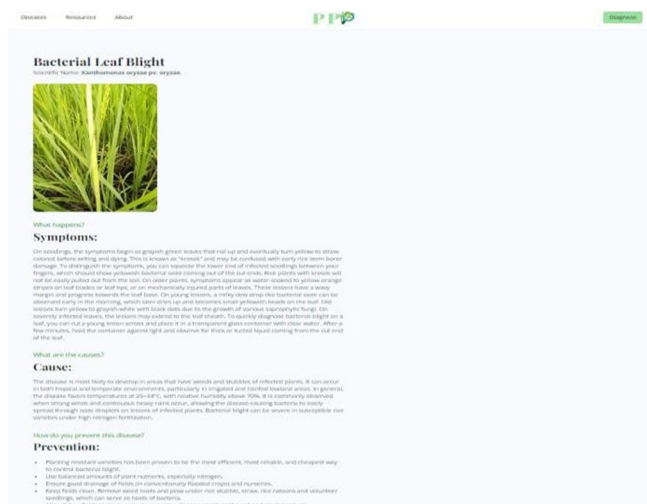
Diseases Resources About

PP

Diagnose

Bacterial Leaf Blight

Scientific Name: Xanthomonas oryzae pv. oryzae

What happens?

Symptoms:

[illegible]

What are the causes?

Cause:

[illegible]

How do you prevent this disease?

Prevention:

- Planting resistant varieties has been proven to be the most efficient, most reliable, and cheapest way to control bacterial blight.
- Use balanced amounts of plant nutrients, especially nitrogen.
- Ensure good drainage of fields (in conventionally flooded crops) and nurseries.
- Keep fields clean. Remove weed hosts and plow under rice stubble, straw, rice ratoons and volunteer seedlings, which can serve as hosts of bacteria.